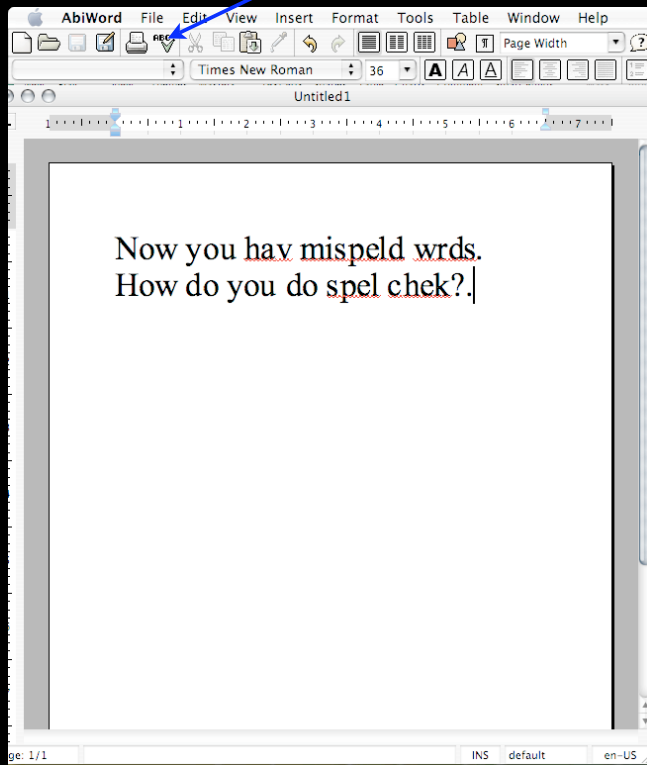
AbiWord File Edit View Insert Format Tools Table Window Help

ABC

Page Width

Times New Roman 36

A A A

Untitled1

1 1 2 3 4 5 6 7

Now you hav mispeld wrds.
How do you do spel chek?.

ge: 1/1 INS default en-US